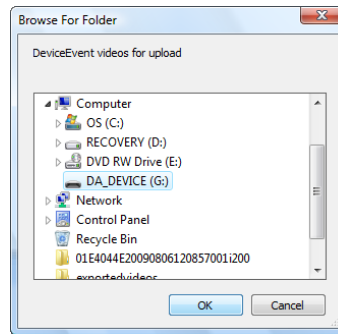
Browse For Folder

DeviceEvent videos for upload

Computer
OS (C:)
RECOVERY (D:)
DVD RW Drive (E:)
DA_DEVICE (G:)
Network
Control Panel
Recycle Bin
01E4044E20090806120857001i200
exportedvideos

OK
Cancel